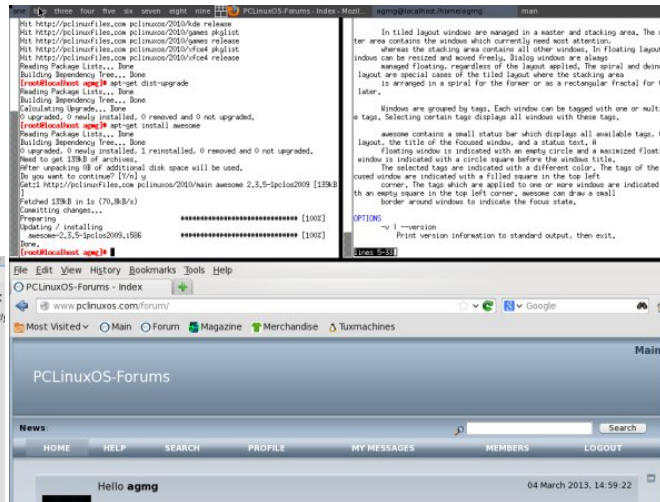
one two three four five six seven eight nine PCLinuxOS-Forums - Index - Mozil... agmg@localhost:/home/agmg man

Hit http://pclinuxfiles.com pclinuxos/2010/kde release
Hit http://pclinuxfiles.com pclinuxos/2010/games pkglist
Hit http://pclinuxfiles.com pclinuxos/2010/games release
Hit http://pclinuxfiles.com pclinuxos/2010/xfce4 pkglist
Hit http://pclinuxfiles.com pclinuxos/2010/xfce4 release
Reading Package Lists... Done
Building Dependency Tree... Done
[root@localhost agmg]# apt-get dist-upgrade
Reading Package Lists... Done
Building Dependency Tree... Done
Calculating Upgrade... Done
0 upgraded, 0 newly installed, 0 removed and 0 not upgraded.
[root@localhost agmg]# apt-get install awesome
Reading Package Lists... Done
Building Dependency Tree... Done
0 upgraded, 0 newly installed, 1 reinstalled, 0 removed and 0 not upgraded.
Need to get 139kB of archives.
After unpacking 0B of additional disk space will be used.
Do you want to continue? [Y/n] y
Get:1 http://pclinuxfiles.com pclinuxos/2010/main awesome 2.3.5-1pclos2009 [139kB]
Fetched 139kB in 1s (70.8kB/s)
Committing changes...
Preparing ################################ [100%]
Updating / installing
awesome-2.3.5-1pclos2009.i586 ################################ [100%]
Done.
[root@localhost agmg]#

In tiled layout windows are managed in a master and stacking area. The master area contains the windows which currently need most attention, whereas the stacking area contains all other windows. In floating layout windows can be resized and moved freely. Dialog windows are always managed floating, regardless of the layout applied. The spiral and dwindle layout are special cases of the tiled layout where the stacking area is arranged in a spiral for the former or as a rectangular fractal for the later.

Windows are grouped by tags. Each window can be tagged with one or multiple tags. Selecting certain tags displays all windows with these tags.

awesome contains a small status bar which displays all available tags, the layout, the title of the focused window, and a status text. A floating window is indicated with an empty circle and a maximized floating window is indicated with a circle square before the window title. The selected tags are indicated with a different color. The tags of the focused window are indicated with a filled square in the top left corner. The tags which are applied to one or more windows are indicated with an empty square in the top left corner. awesome can draw a small border around windows to indicate the focus state.

OPTIONS
-v | --version
Print version information to standard output, then exit.

lines 5-38

File Edit View History Bookmarks Tools Help
PCLinuxOS-Forums - Index
www.pclinuxos.com/forum/
Google
Most Visited Main Forum Magazine Merchandise Tuxmachines
Main
PCLinuxOS-Forums
News
Search
HOME HELP SEARCH PROFILE MY MESSAGES MEMBERS LOGOUT
Hello agmg
04 March 2013, 14:59:22